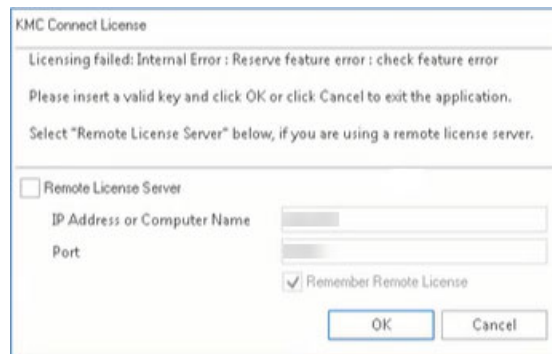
KMC Connect License

Licensing failed: Internal Error : Reserve feature error : check feature error

Please insert a valid key and click OK or click Cancel to exit the application.

Select "Remote License Server" below, if you are using a remote license server.

Remote License Server

IP Address or Computer Name

Port

Remember Remote License

OK

Cancel